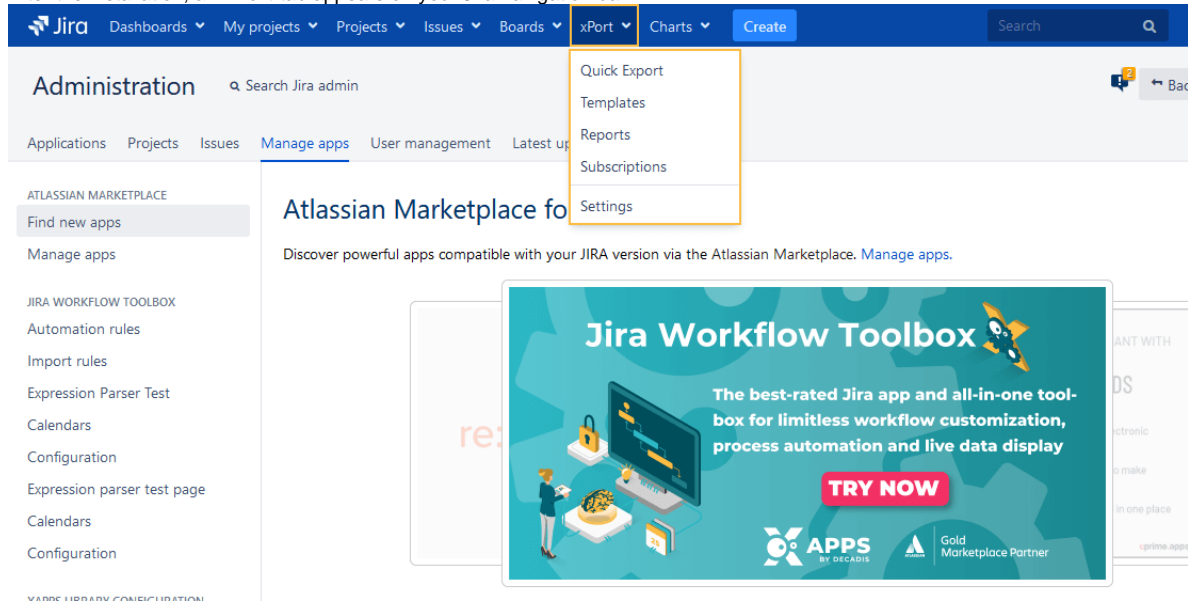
Jira Dashboards My projects Projects Issues Boards xPort Charts Create Search

Quick Export
Templates
Reports
Subscriptions
Settings

Administration Search Jira admin

Applications Projects Issues Manage apps User management Latest up

ATLASSIAN MARKETPLACE
Find new apps
Manage apps

JIRA WORKFLOW TOOLBOX
Automation rules
Import rules
Expression Parser Test
Calendars
Configuration
Expression parser test page
Calendars
Configuration

Atlassian Marketplace fo

Discover powerful apps compatible with your JIRA version via the Atlassian Marketplace. Manage apps.

Jira Workflow Toolbox

The best-rated Jira app and all-in-one toolbox for limitless workflow customization, process automation and live data display

TRY NOW

APPS BY DECADIS

Gold Marketplace Partner

re:

ANT WITH
DS
ectronic
o make
in one place
cprime.apps